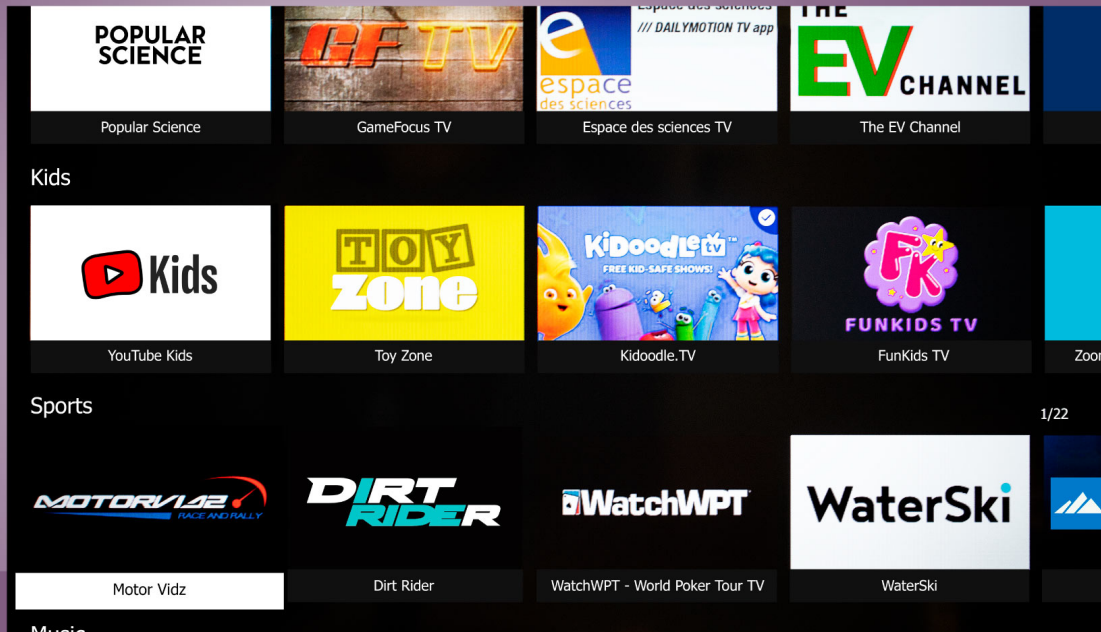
POPULAR SCIENCE

GF TV

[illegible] /// DAILYMOTION TV app

e espace des sciences

THE EV CHANNEL

Popular Science

GameFocus TV

Espace des sciences TV

The EV Channel

Kids

Kids

TOY zone

Kidoodle tv FREE KID-SAFE SHOWS!

FK FUNKIDS TV

YouTube Kids

Toy Zone

Kidoodle.TV

FunKids TV

Zoo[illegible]

Sports

1/22

MOTORVIDZ RACE AND RALLY

DIRT RIDER

WatchWPT

WaterSki

Motor Vidz

Dirt Rider

WatchWPT - World Poker Tour TV

WaterSki

Music